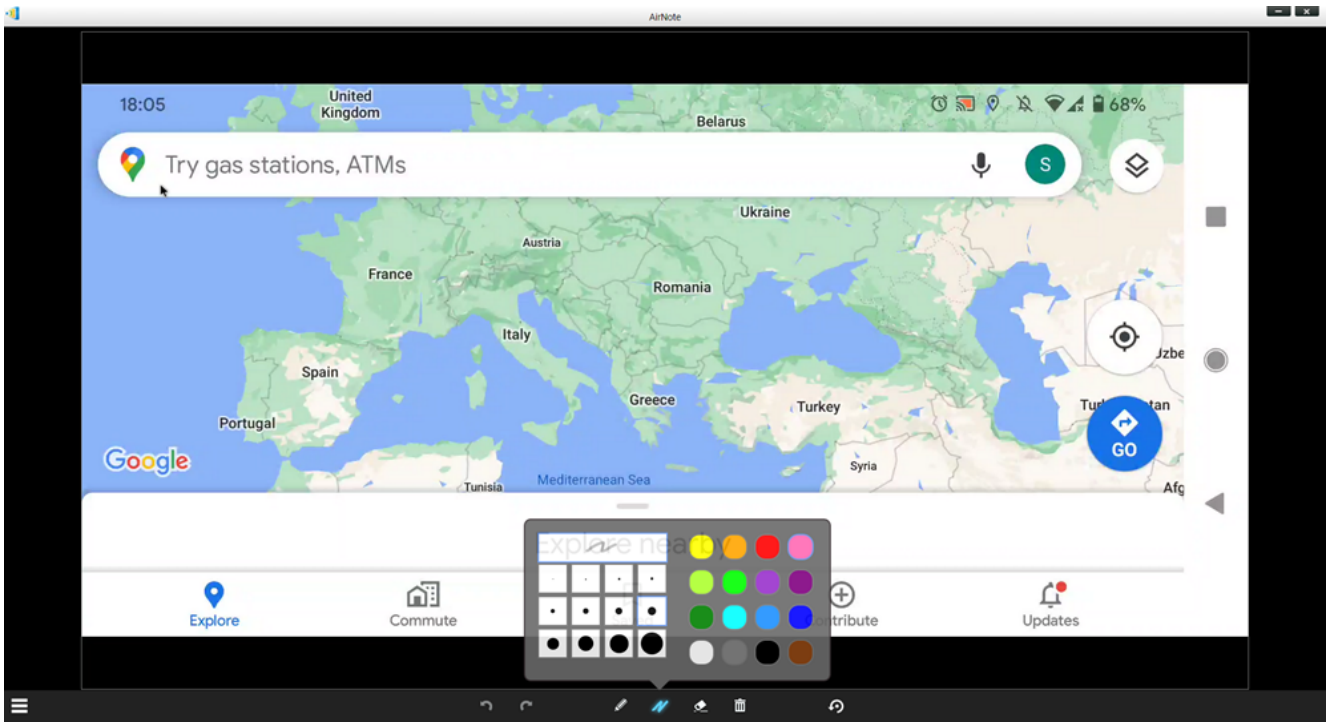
AirNote

18:05

68%

Try gas stations, ATMs

S

United Kingdom

Belarus

Ukraine

Austria

France

Romania

Italy

Spain

Portugal

Greece

Turkey

Uzbe

Turk tan

Google

Mediterranean Sea

Tunisia

Syria

Afg

GO

Explore nearby

Explore

Commute

Contribute

Updates